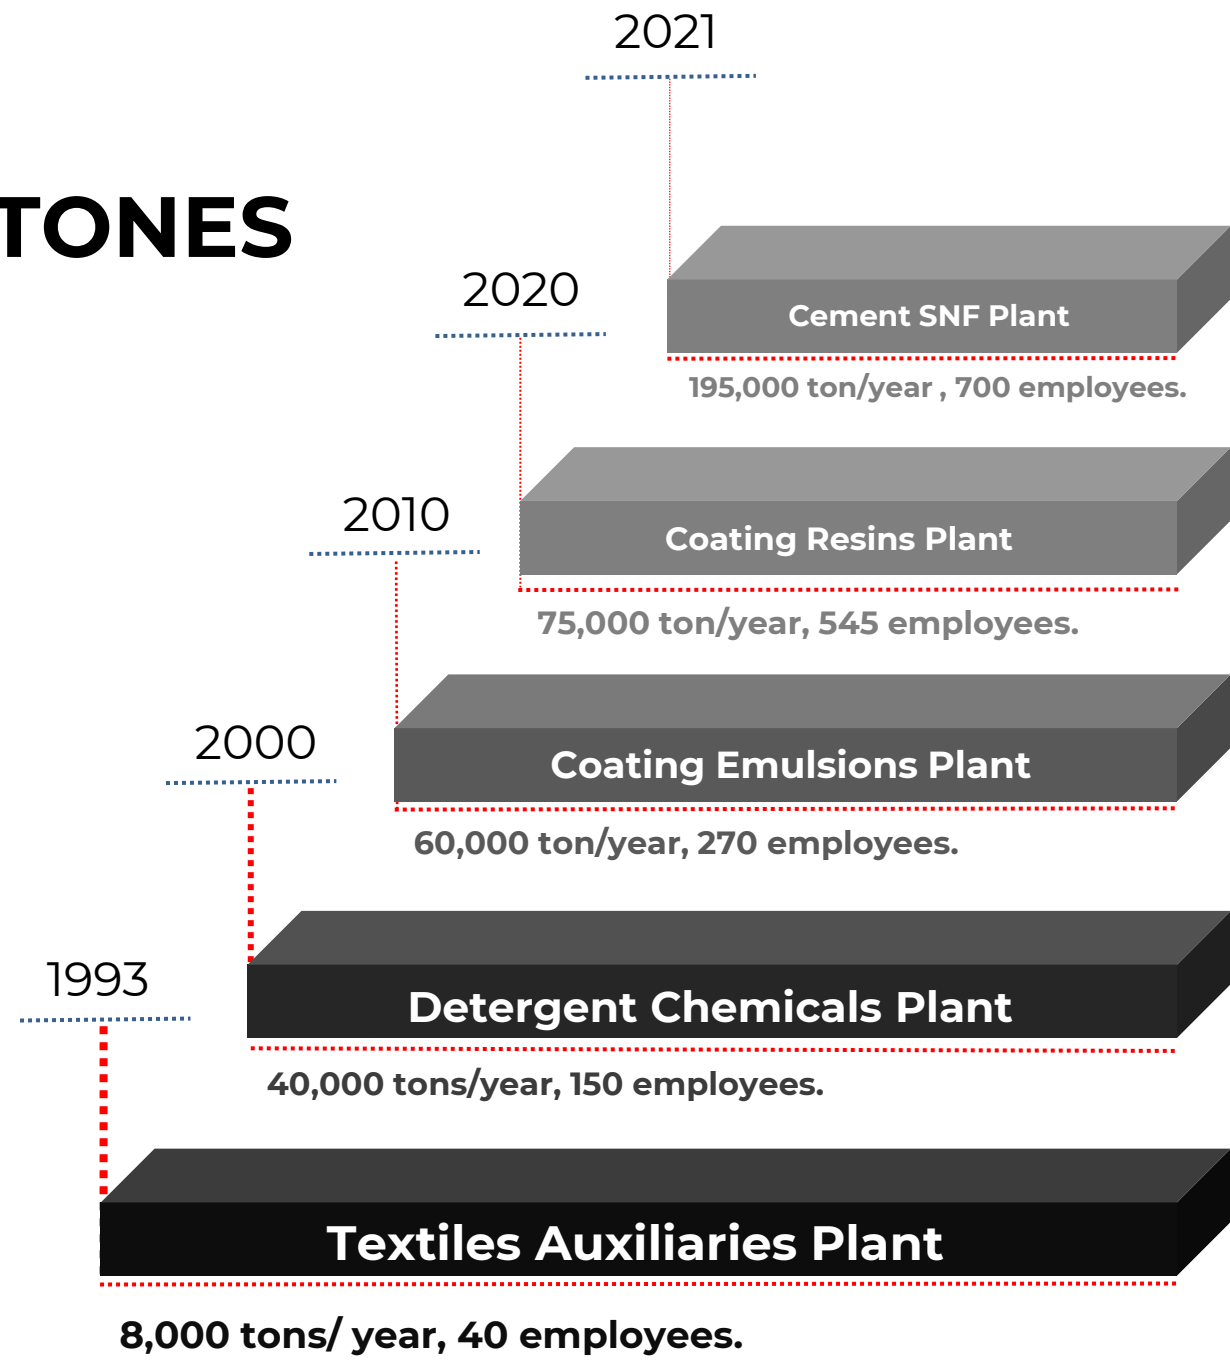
2021

TONES

Cement SNF Plant

195,000 ton/year , 700 employees.

2020

Coating Resins Plant

75,000 ton/year, 545 employees.

2010

Coating Emulsions Plant

60,000 ton/year, 270 employees.

2000

Detergent Chemicals Plant

40,000 tons/year, 150 employees.

1993

Textiles Auxiliaries Plant

8,000 tons/ year, 40 employees.